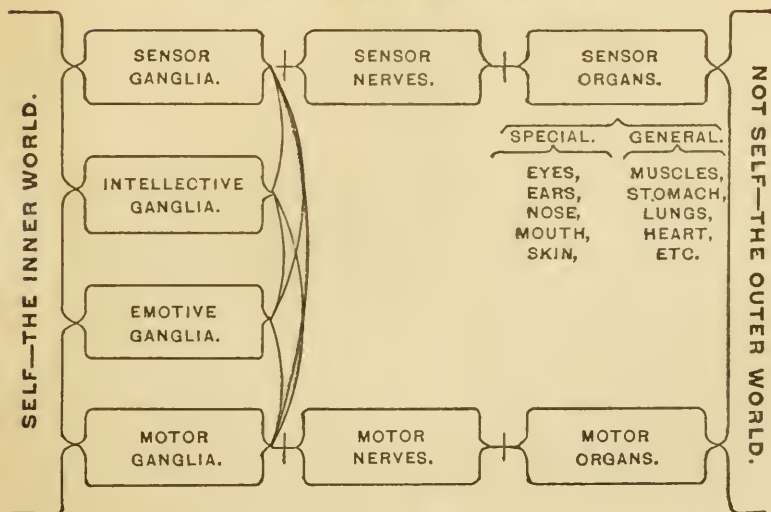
SELF—THE INNER WORLD.

SENSOR GANGLIA.

INTELLECTIVE GANGLIA.

EMOTIVE GANGLIA.

MOTOR GANGLIA.

SENSOR NERVES.

SENSOR ORGANS.

SPECIAL.

EYES, EARS, NOSE, MOUTH, SKIN,

GENERAL.

MUSCLES, STOMACH, LUNGS, HEART, ETC.

MOTOR NERVES.

MOTOR ORGANS.

NOT SELF—THE OUTER WORLD.